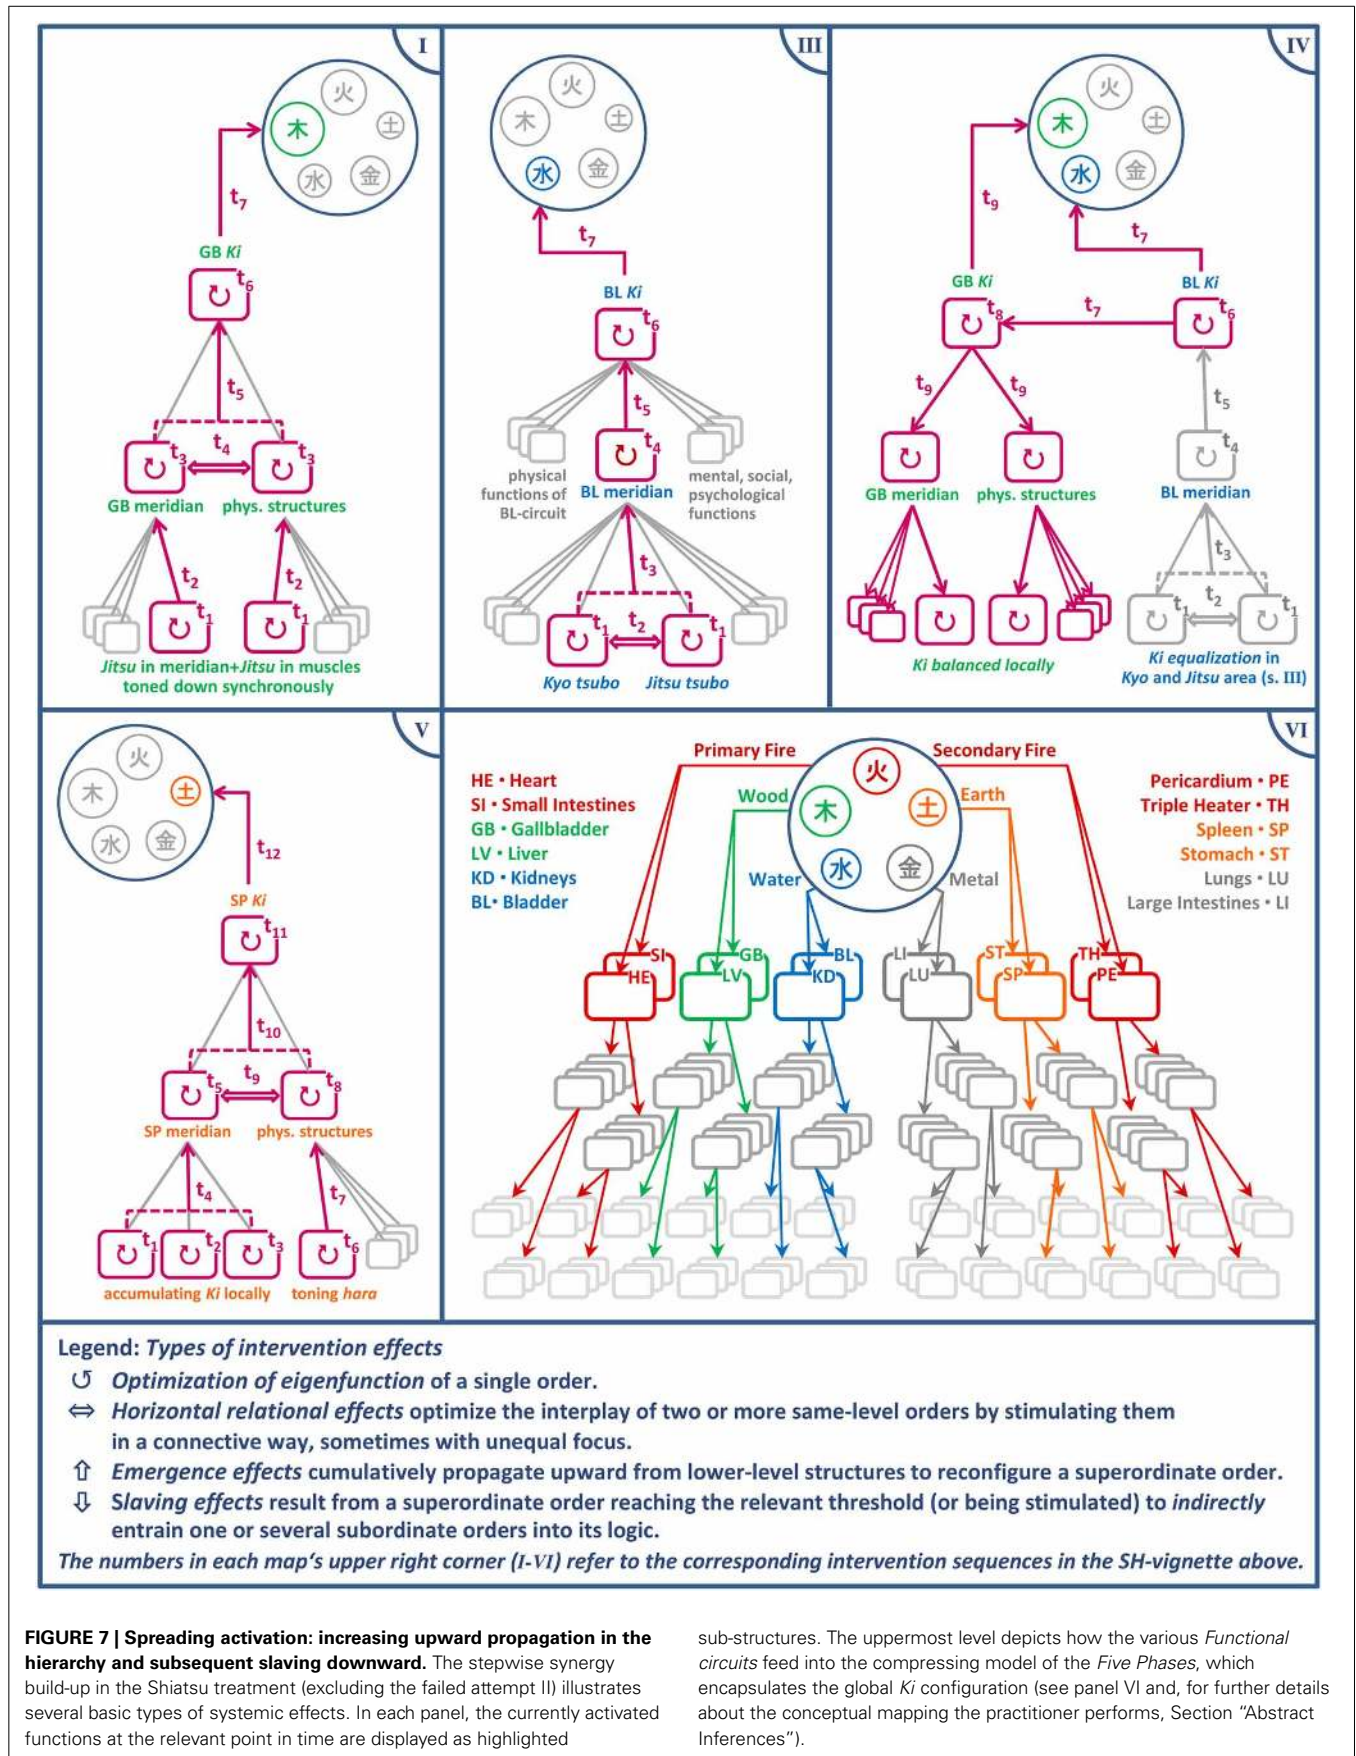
I

火 木 土 水 金

$t_7$

GB *Ki*

$t_6$

$t_5$

$t_4$

$t_3$ $t_3$

GB meridian phys. structures

$t_2$ $t_2$

$t_1$ $t_1$

*Jitsu* in meridian+*Jitsu* in muscles toned down synchronously

III

火 木 土 水 金

$t_7$

BL *Ki*

$t_6$

$t_5$

$t_4$

physical functions of BL-circuit

BL meridian

mental, social, psychological functions

$t_3$

$t_1$ $t_2$ $t_1$

*Kyo tsubo* *Jitsu tsubo*

IV

火 木 土 水 金

$t_9$

$t_7$

GB *Ki* BL *Ki*

$t_8$ $t_7$ $t_6$

$t_9$ $t_9$

$t_5$

$t_4$

GB meridian phys. structures BL meridian

$t_3$

$t_1$ $t_2$ $t_1$

*Ki balanced locally*

*Ki equalization* in *Kyo* and *Jitsu* area (s. III)

V

火 木 土 水 金

$t_{12}$

SP *Ki*

$t_{11}$

$t_{10}$

$t_5$ $t_9$ $t_8$

SP meridian phys. structures

$t_4$ $t_7$

$t_1$ $t_2$ $t_3$ $t_6$

accumulating *Ki* locally toning *hara*

VI

Primary Fire Secondary Fire

火

HE • Heart
SI • Small Intestines
GB • Gallbladder
LV • Liver
KD • Kidneys
BL• Bladder

Wood 木 土 Earth

Water 水 金 Metal

Pericardium • PE
Triple Heater • TH
Spleen • SP
Stomach • ST
Lungs • LU
Large Intestines • LI

SI HE GB LV BL KD LI LU ST SP TH PE

Legend: *Types of intervention effects*

↺ *Optimization of eigenfunction* of a single order.

⇔ *Horizontal relational effects* optimize the interplay of two or more same-level orders by stimulating them in a connective way, sometimes with unequal focus.

⇧ *Emergence effects* cumulatively propagate upward from lower-level structures to reconfigure a superordinate order.

⇩ *Slaving effects* result from a superordinate order reaching the relevant threshold (or being stimulated) to *indirectly* entrain one or several subordinate orders into its logic.

*The numbers in each map's upper right corner (I-VI) refer to the corresponding intervention sequences in the SH-vignette above.*

**FIGURE 7 | Spreading activation: increasing upward propagation in the hierarchy and subsequent slaving downward.** The stepwise synergy build-up in the Shiatsu treatment (excluding the failed attempt II) illustrates several basic types of systemic effects. In each panel, the currently activated functions at the relevant point in time are displayed as highlighted sub-structures. The uppermost level depicts how the various *Functional circuits* feed into the compressing model of the *Five Phases*, which encapsulates the global *Ki* configuration (see panel VI and, for further details about the conceptual mapping the practitioner performs, Section "Abstract Inferences").